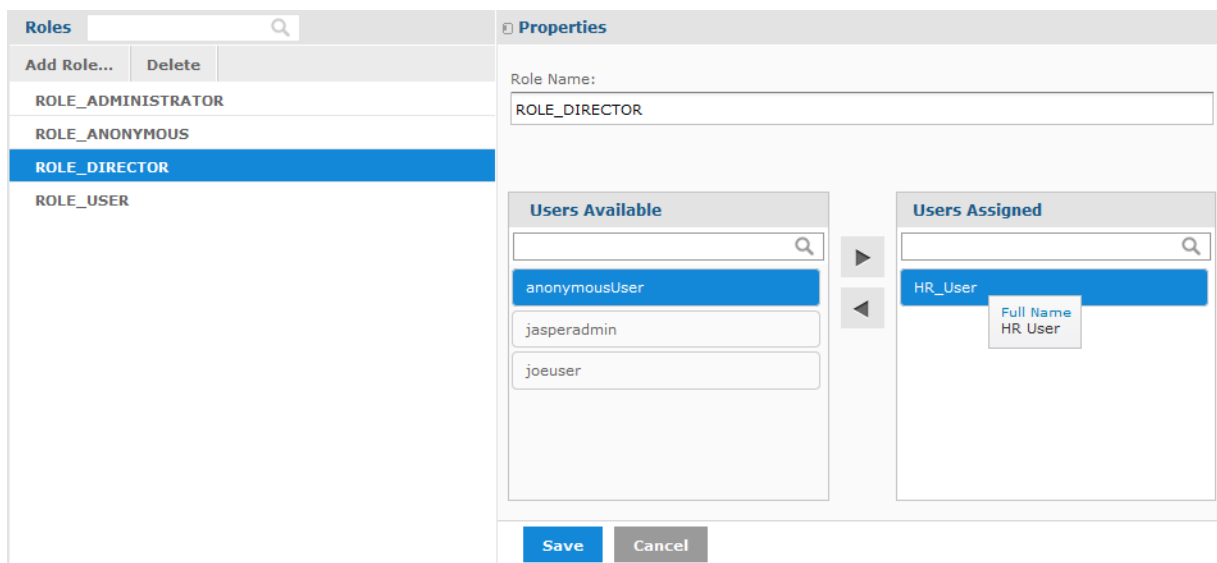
Roles

Add Role... Delete

ROLE_ADMINISTRATOR

ROLE_ANONYMOUS

ROLE_DIRECTOR

ROLE_USER

Properties

Role Name:

ROLE_DIRECTOR

Users Available

anonymousUser

jasperadmin

joeuser

Users Assigned

HR_User

Full Name
HR User

Save Cancel